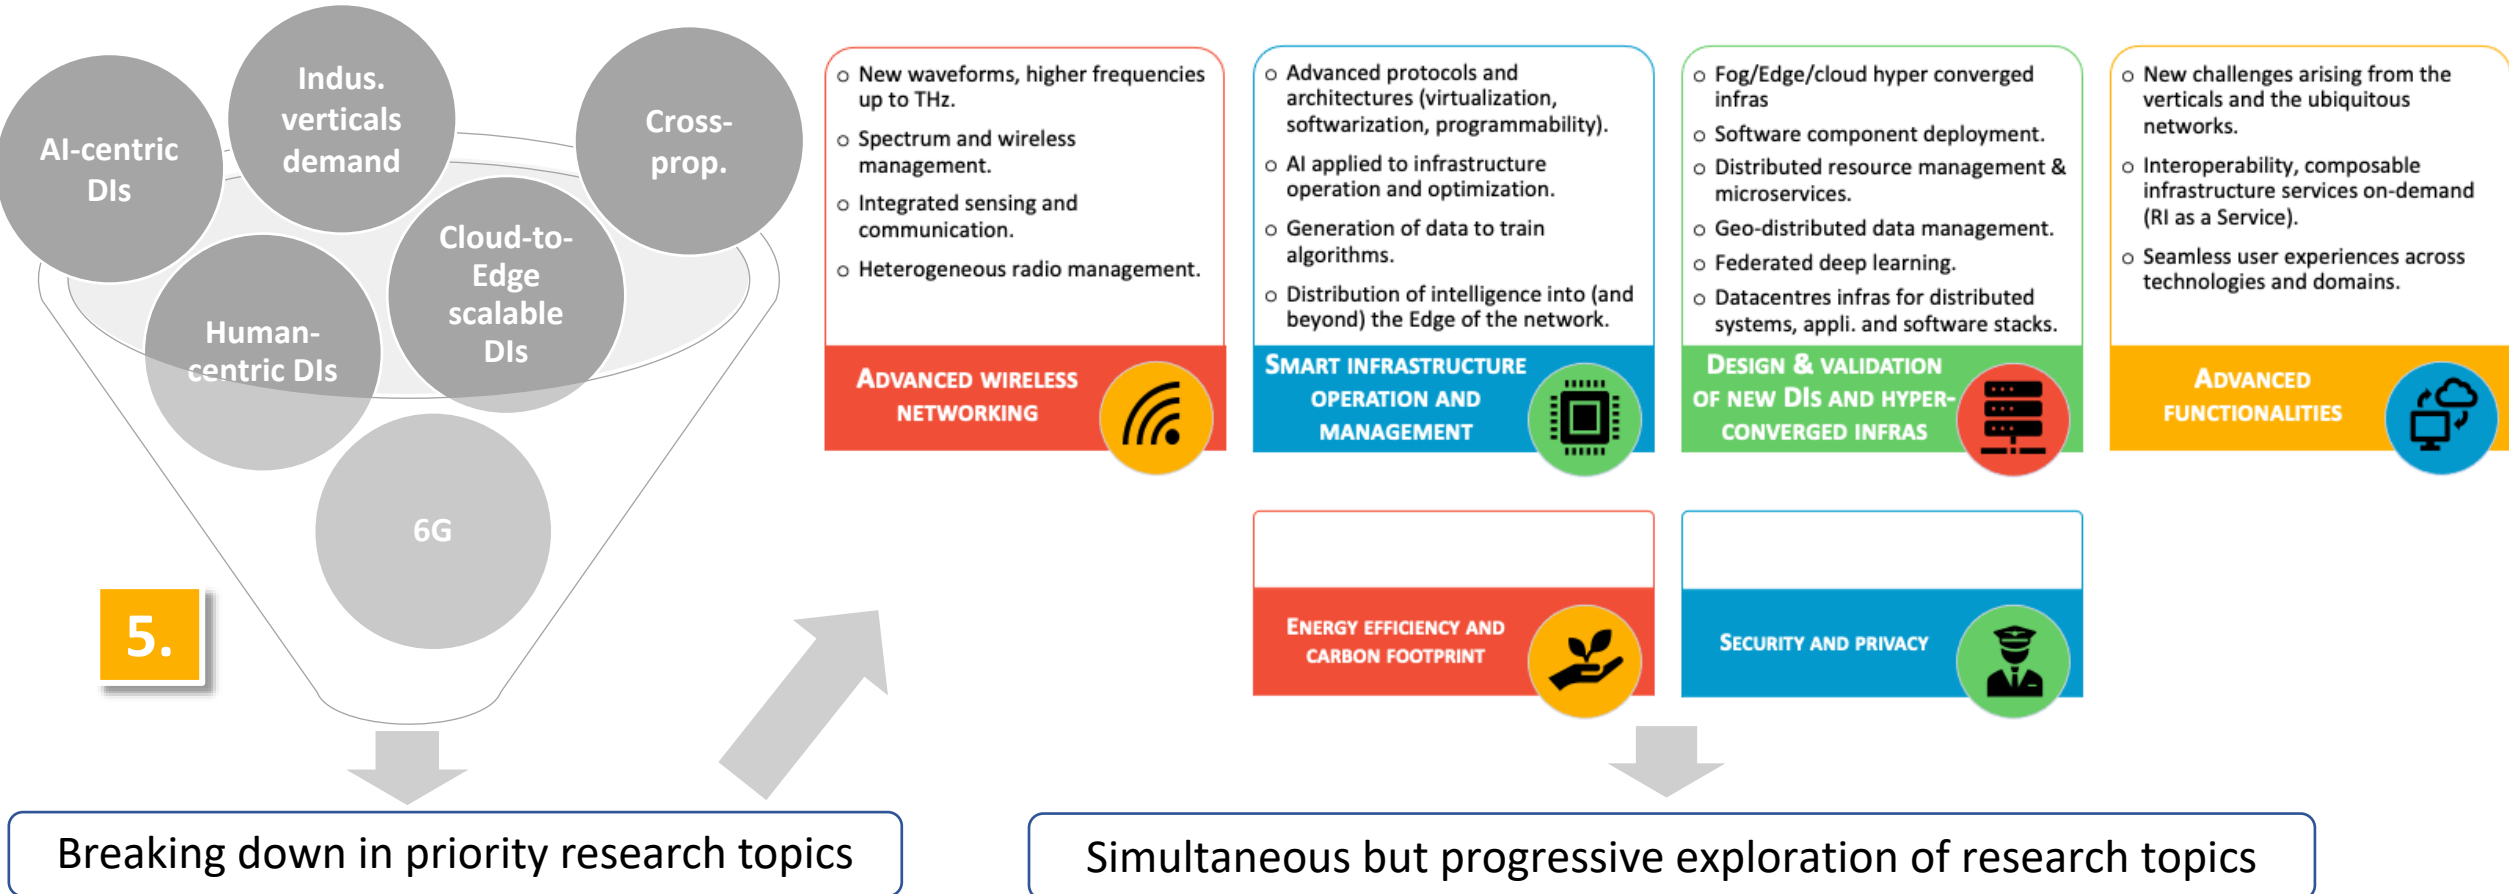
AI-centric DIs

Indus. verticals demand

Cross-prop.

Cloud-to-Edge scalable DIs

Human-centric DIs

6G

5.

Breaking down in priority research topics

- New waveforms, higher frequencies up to THz.
- Spectrum and wireless management.
- Integrated sensing and communication.
- Heterogeneous radio management.

ADVANCED WIRELESS NETWORKING

- Advanced protocols and architectures (virtualization, softwarization, programmability).
- AI applied to infrastructure operation and optimization.
- Generation of data to train algorithms.
- Distribution of intelligence into (and beyond) the Edge of the network.

SMART INFRASTRUCTURE OPERATION AND MANAGEMENT

- Fog/Edge/cloud hyper converged infras
- Software component deployment.
- Distributed resource management & microservices.
- Geo-distributed data management.
- Federated deep learning.
- Datacentres infras for distributed systems, appli. and software stacks.

DESIGN & VALIDATION OF NEW DIs AND HYPER-CONVERGED INFRAS

- New challenges arising from the verticals and the ubiquitous networks.
- Interoperability, composable infrastructure services on-demand (RI as a Service).
- Seamless user experiences across technologies and domains.

ADVANCED FUNCTIONALITIES

ENERGY EFFICIENCY AND CARBON FOOTPRINT

SECURITY AND PRIVACY

Simultaneous but progressive exploration of research topics